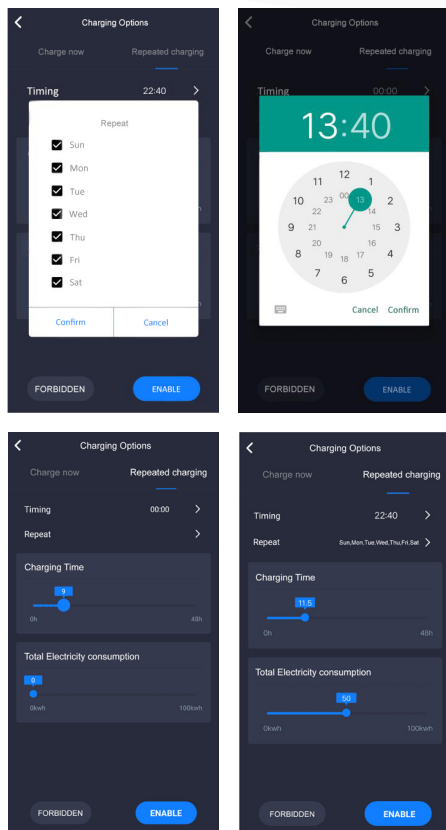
Charging Options

Charge now

Repeated charging

Timing 22:40

Repeat

Sun

Mon

Tue

Wed

Thu

Fri

Sat

Confirm

Cancel

FORBIDDEN

ENABLE

Charging Options

Charge now

Repeated charging

Timing 00:00

13:40

12 1 2 3 4 5 6 7 8 9 10 11

00 13 14 15 16 17 18 19 20 21 22 23

Cancel

Confirm

FORBIDDEN

ENABLE

Charging Options

Charge now

Repeated charging

Timing 00:00

Repeat

Charging Time

9

0h 48h

Total Electricity consumption

0

0kwh 100kwh

FORBIDDEN

ENABLE

Charging Options

Charge now

Repeated charging

Timing 22:40

Repeat Sun,Mon,Tue,Wed,Thu,Fri,Sat

Charging Time

11.5

0h 48h

Total Electricity consumption

50

0kwh 100kwh

FORBIDDEN

ENABLE